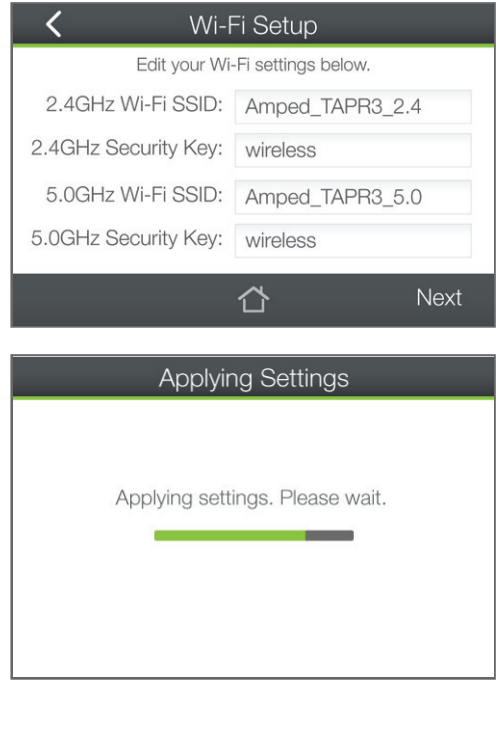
Wi-Fi Setup

Edit your Wi-Fi settings below.

2.4GHz Wi-Fi SSID: Amped_TAPR3_2.4
2.4GHz Security Key: wireless
5.0GHz Wi-Fi SSID: Amped_TAPR3_5.0
5.0GHz Security Key: wireless

Next

Applying Settings

Applying settings. Please wait.